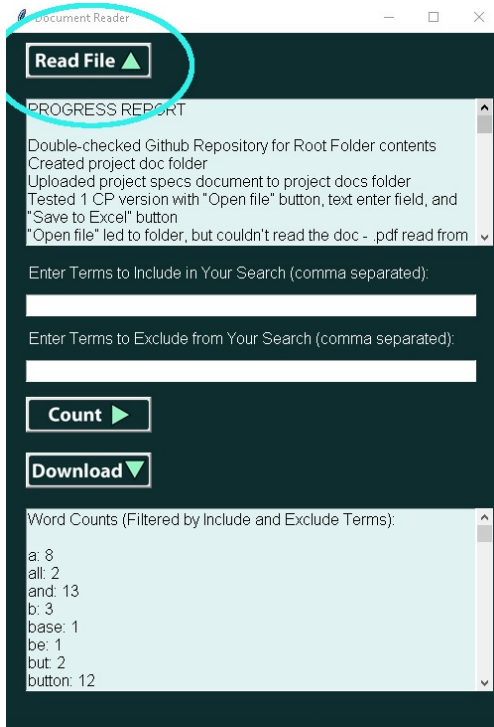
Document Reader

Read File

PROGRESS REPORT

Double-checked Github Repository for Root Folder contents
Created project doc folder
Uploaded project specs document to project docs folder
Tested 1 CP version with "Open file" button, text enter field, and "Save to Excel" button
"Open file" led to folder, but couldn't read the doc - .pdf read from

Enter Terms to Include in Your Search (comma separated):

Enter Terms to Exclude from Your Search (comma separated):

Count

Download

Word Counts (Filtered by Include and Exclude Terms):

a: 8
all: 2
and: 13
b: 3
base: 1
be: 1
but: 2
button: 12